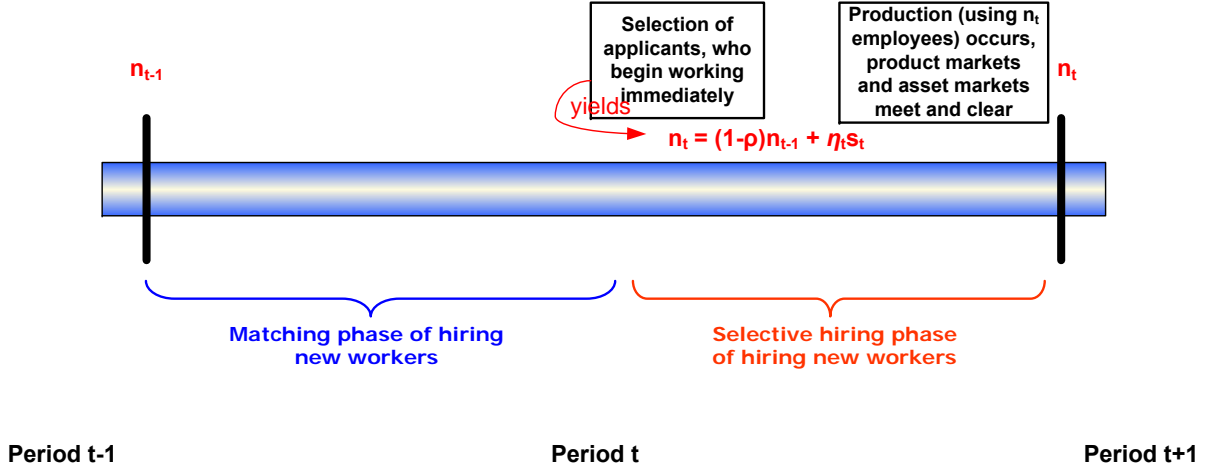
$n_{t-1}$

Selection of applicants, who begin working immediately

yields

$n_t = (1-\rho)n_{t-1} + \eta_t s_t$

Production (using $n_t$ employees) occurs, product markets and asset markets meet and clear

$n_t$

Matching phase of hiring new workers

Selective hiring phase of hiring new workers

Period t-1

Period t

Period t+1